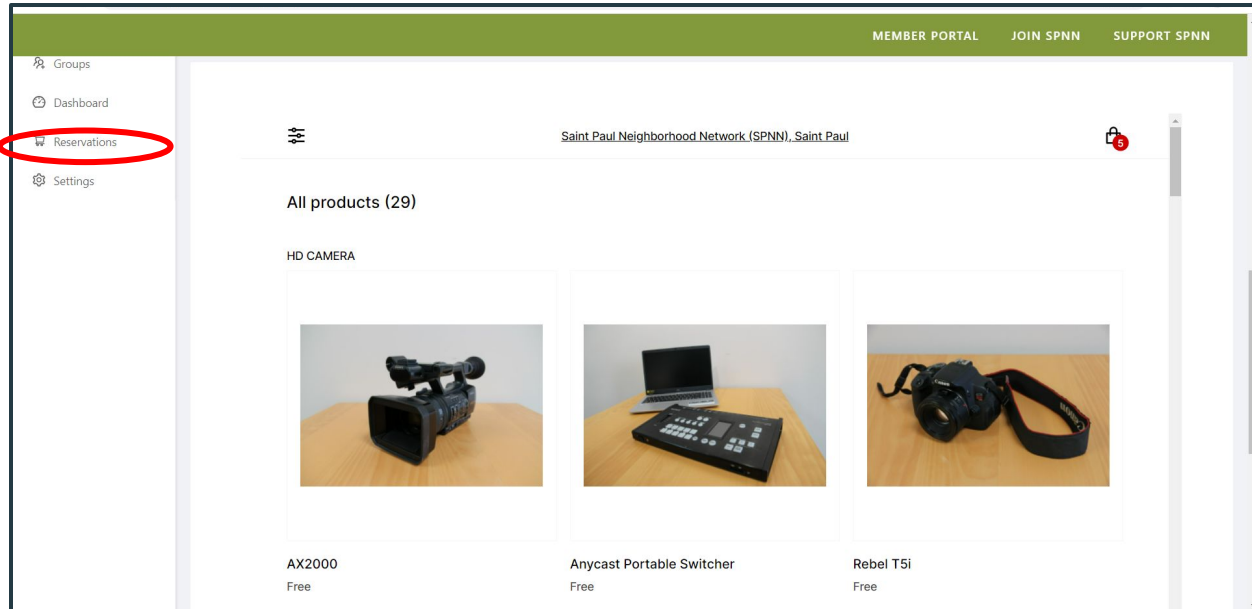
MEMBER PORTAL JOIN SPNN SUPPORT SPNN

Groups

Dashboard

Reservations

Settings

Saint Paul Neighborhood Network (SPNN), Saint Paul

5

All products (29)

HD CAMERA

AX2000
Free

Anycast Portable Switcher
Free

Rebel T5i
Free